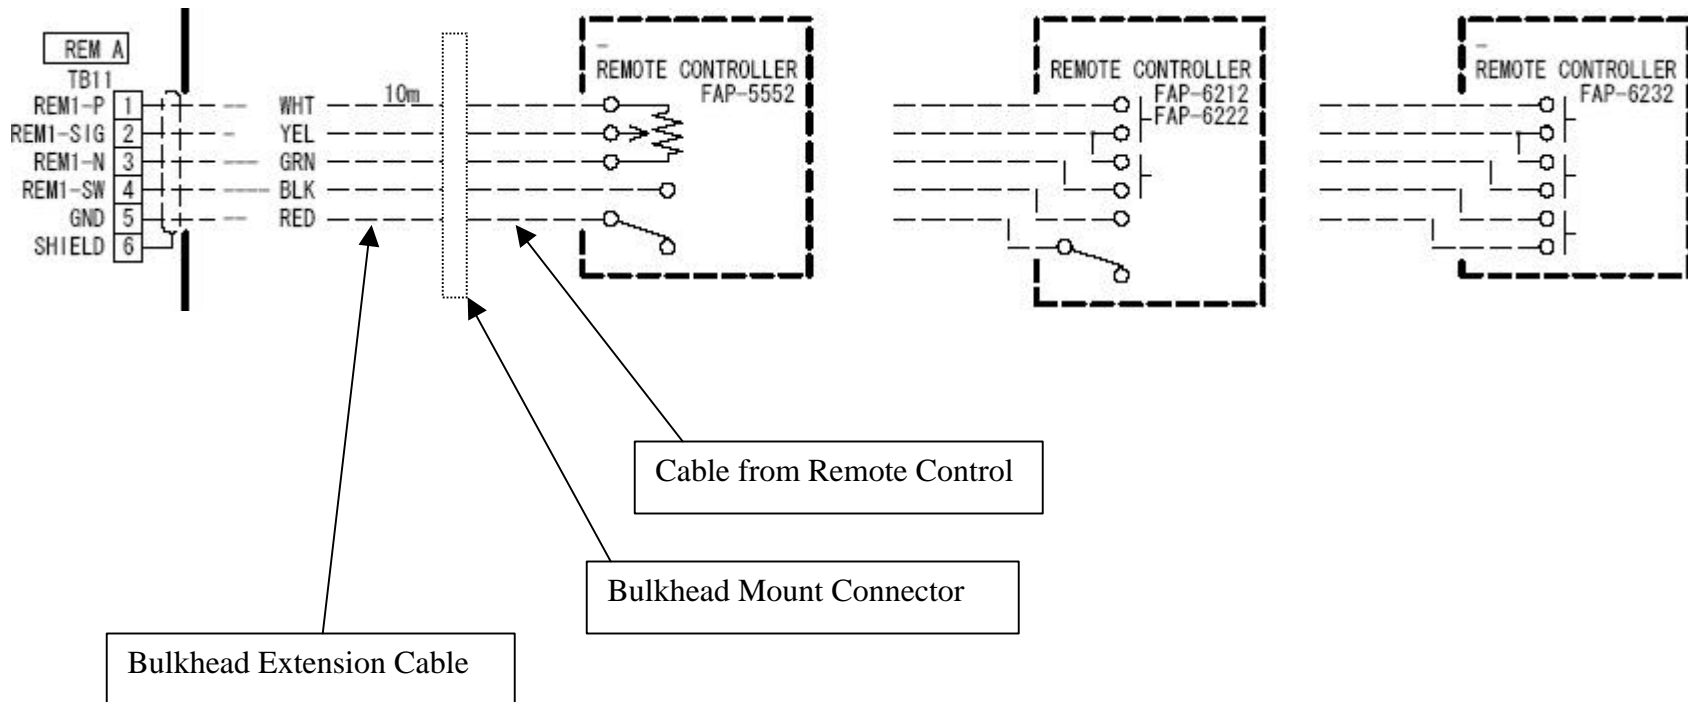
REM A
TB11

| | |
|---|---|
| REM1-P | 1 |
| REM1-SIG | 2 |
| REM1-N | 3 |
| REM1-SW | 4 |
| GND | 5 |
| SHIELD | 6 |

WHT
YEL
GRN
BLK
RED

10m

REMOTE CONTROLLER
FAP-5552

REMOTE CONTROLLER
FAP-6212
FAP-6222

REMOTE CONTROLLER
FAP-6232

Cable from Remote Control

Bulkhead Mount Connector

Bulkhead Extension Cable